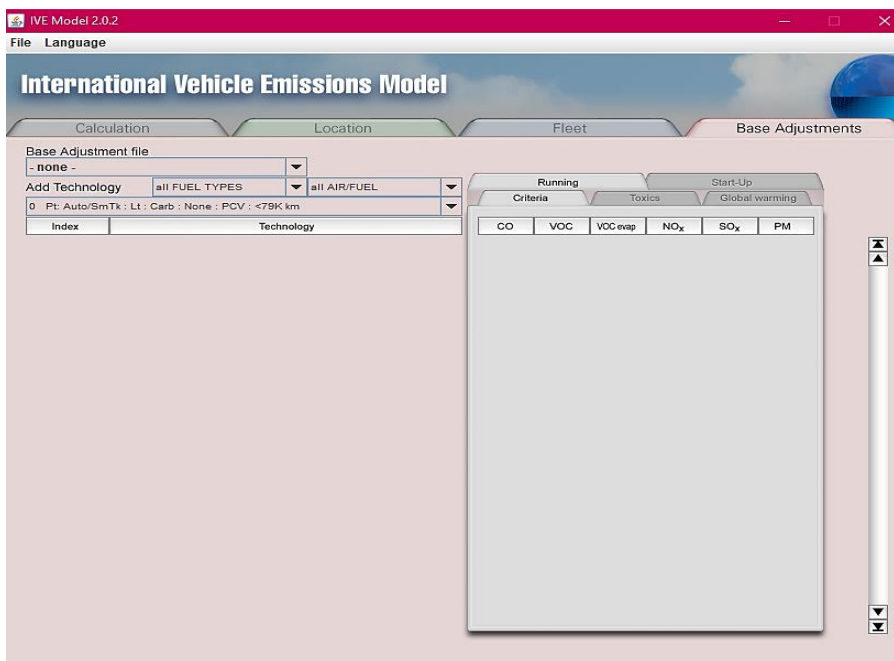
IVE Model 2.0.2

File Language

International Vehicle Emissions Model

Calculation
Location
Fleet
Base Adjustments

Base Adjustment file
- none -
Add Technology
all FUEL TYPES
all AIR/FUEL
0 Pt: Auto/SmTk : Lt : Carb : None : PCV : <79K km

| Index | Technology |
|---|---|

Running
Start-Up
Criteria
Toxics
Global warming

| CO | VOC | VOC evap | $NO_X$ | $SO_X$ | PM |
|---|---|---|---|---|---|